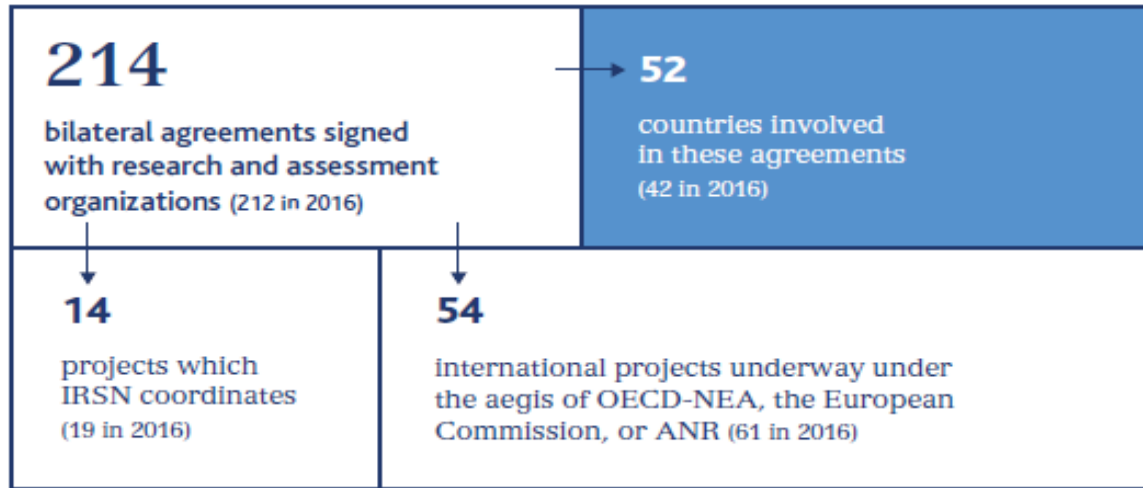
214

bilateral agreements signed with research and assessment organizations (212 in 2016)

52

countries involved in these agreements (42 in 2016)

14

projects which IRSN coordinates (19 in 2016)

54

international projects underway under the aegis of OECD-NEA, the European Commission, or ANR (61 in 2016)